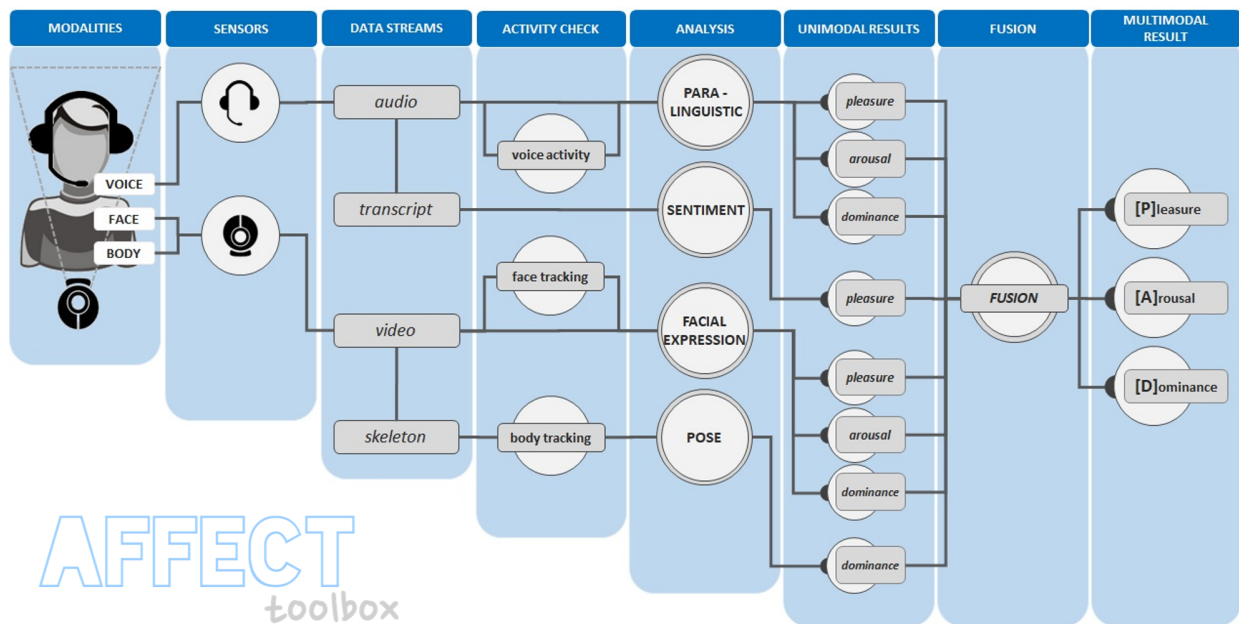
MODALITIES

SENSORS

DATA STREAMS

ACTIVITY CHECK

ANALYSIS

UNIMODAL RESULTS

FUSION

MULTIMODAL RESULT

VOICE

FACE

BODY

audio

transcript

video

skeleton

voice activity

face tracking

body tracking

PARA - LINGUISTIC

SENTIMENT

FACIAL EXPRESSION

POSE

pleasure

arousal

dominance

pleasure

pleasure

arousal

dominance

dominance

FUSION

[P]leasure

[A]rousal

[D]ominance

AFFECT

toolbox